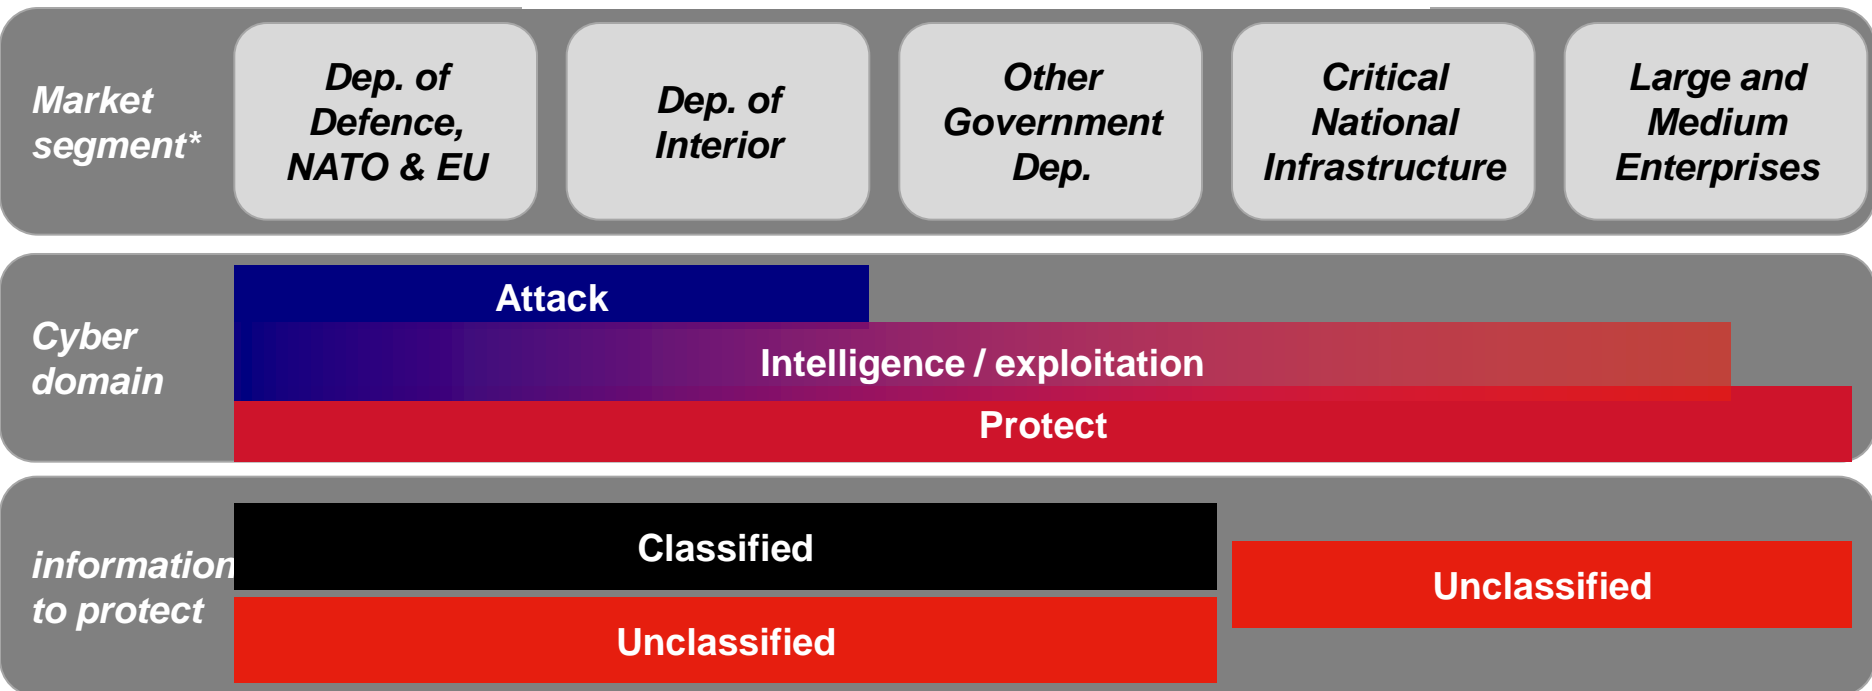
Market segment*

Dep. of Defence, NATO & EU

Dep. of Interior

Other Government Dep.

Critical National Infrastructure

Large and Medium Enterprises

Cyber domain

Attack

Intelligence / exploitation

Protect

information to protect

Classified

Unclassified

Unclassified